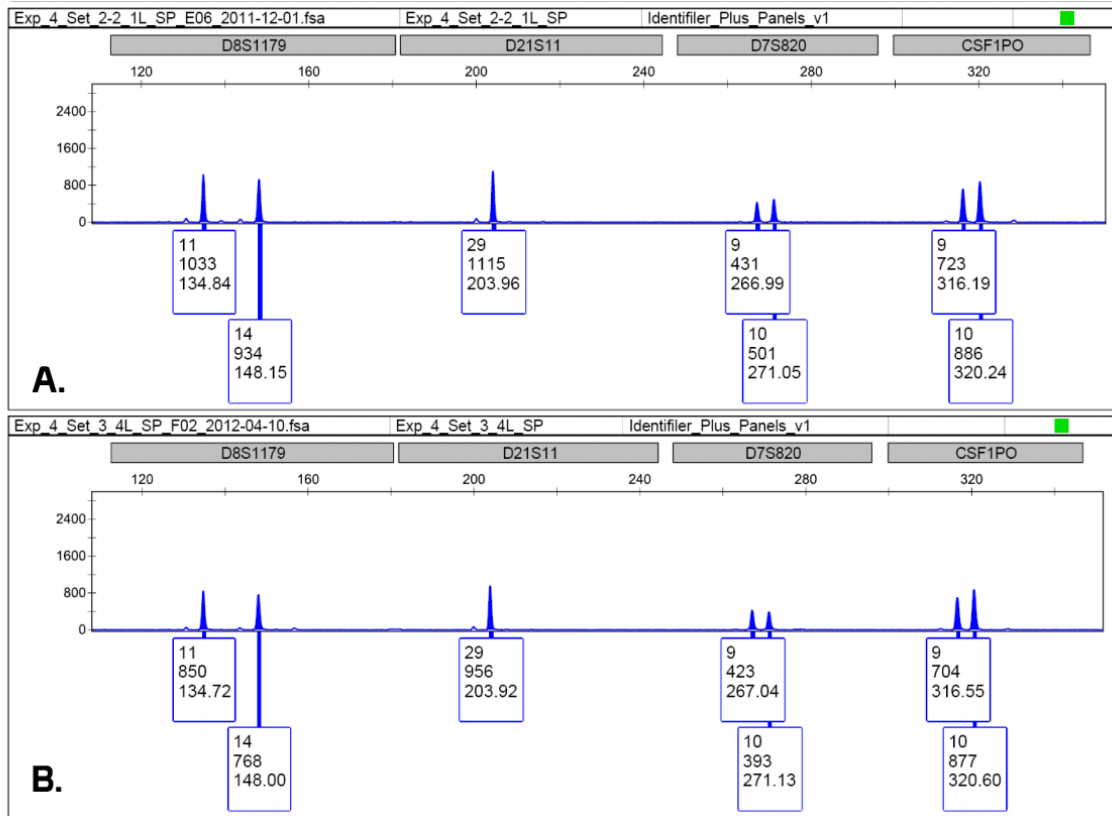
Exp_4_Set_2-2_1L_SP_E06_2011-12-01.fsa | Exp_4_Set_2-2_1L_SP | Identifiler_Plus_Panels_v1

D8S1179 D21S11 D7S820 CSF1PO

120 160 200 240 280 320

2400
1600
800
0

11
1033
134.84

14
934
148.15

29
1115
203.96

9
431
266.99

10
501
271.05

9
723
316.19

10
886
320.24

A.

Exp_4_Set_3_4L_SP_F02_2012-04-10.fsa | Exp_4_Set_3_4L_SP | Identifiler_Plus_Panels_v1

D8S1179 D21S11 D7S820 CSF1PO

120 160 200 240 280 320

2400
1600
800
0

11
850
134.72

14
768
148.00

29
956
203.92

9
423
267.04

10
393
271.13

9
704
316.55

10
877
320.60

B.